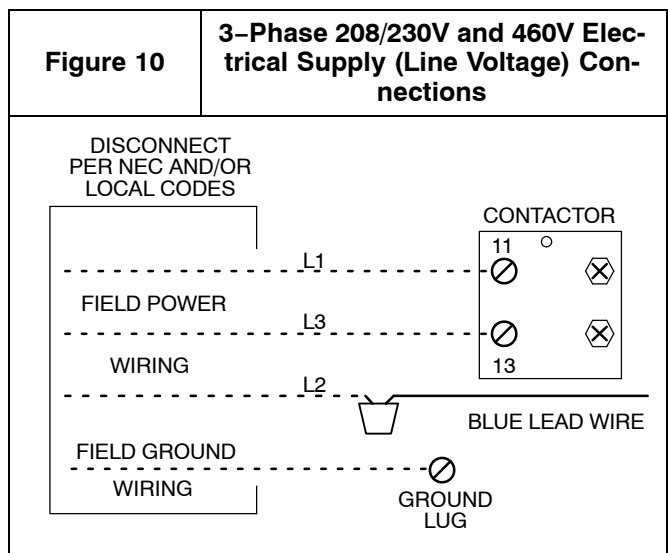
| Figure 10 | 3−Phase 208/230V and 460V Electrical Supply (Line Voltage) Connections |
|---|---|

DISCONNECT PER NEC AND/OR LOCAL CODES

CONTACTOR

11

L1

FIELD POWER

L3

WIRING

13

L2

BLUE LEAD WIRE

FIELD GROUND

WIRING

GROUND LUG